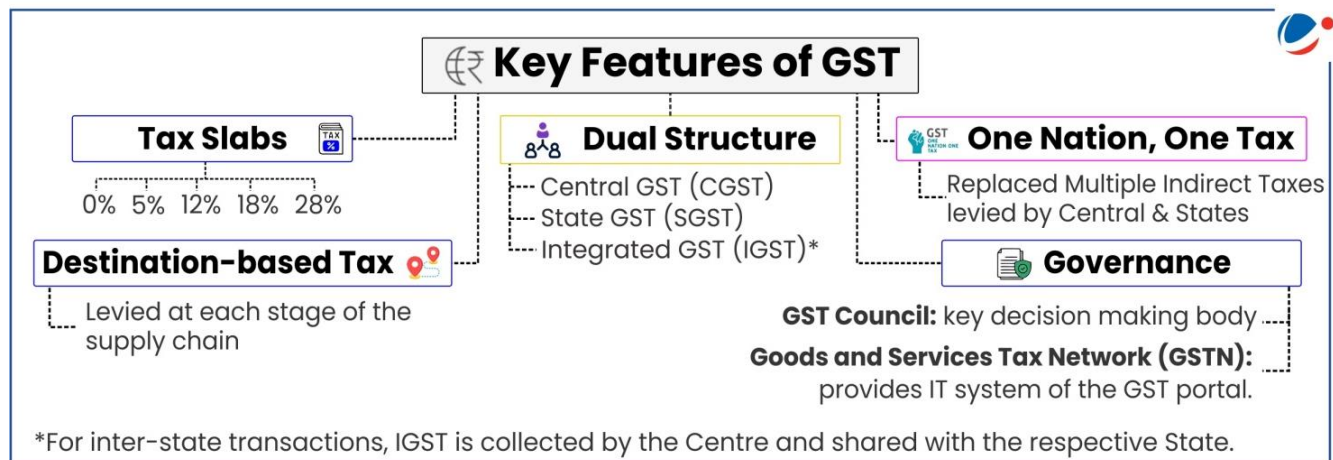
Key Features of GST

Tax Slabs
TAX %
0% 5% 12% 18% 28%

Dual Structure
Central GST (CGST)
State GST (SGST)
Integrated GST (IGST)*

GST ONE NATION ONE TAX
One Nation, One Tax
Replaced Multiple Indirect Taxes levied by Central & States

Destination-based Tax
Levied at each stage of the supply chain

Governance
GST Council: key decision making body
Goods and Services Tax Network (GSTN): provides IT system of the GST portal.

*For inter-state transactions, IGST is collected by the Centre and shared with the respective State.